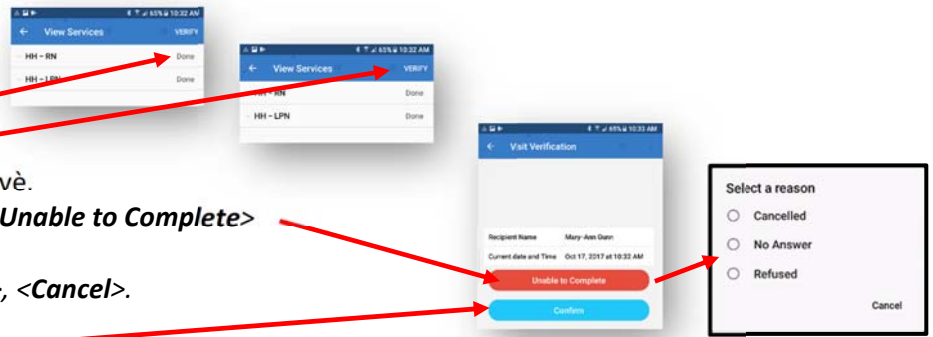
10:32 AM
← View Services VERIFY
HH – RN Done
HH – LPN Done

10:32 AM
← View Services VERIFY
HH – RN Done
HH – LPN Done

vè.
Unable to Complete>

, <Cancel>.

10:33 AM
← Visit Verification
Recipient Name Mary-Ann Gunn
Current date and Time Oct 17, 2017 at 10:33 AM
Unable to Complete
Confirm

Select a reason
Cancelled
No Answer
Refused
Cancel